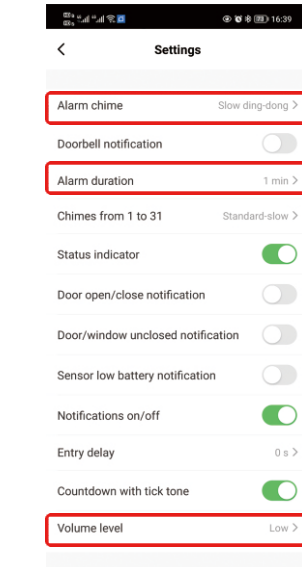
16:39

<

Settings

Alarm chime
Slow ding-dong >

Doorbell notification

Alarm duration
1 min >

Chimes from 1 to 31
Standard-slow >

Status indicator

Door open/close notification

Door/window unclosed notification

Sensor low battery notification

Notifications on/off

Entry delay
0 s >

Countdown with tick tone

Volume level
Low >